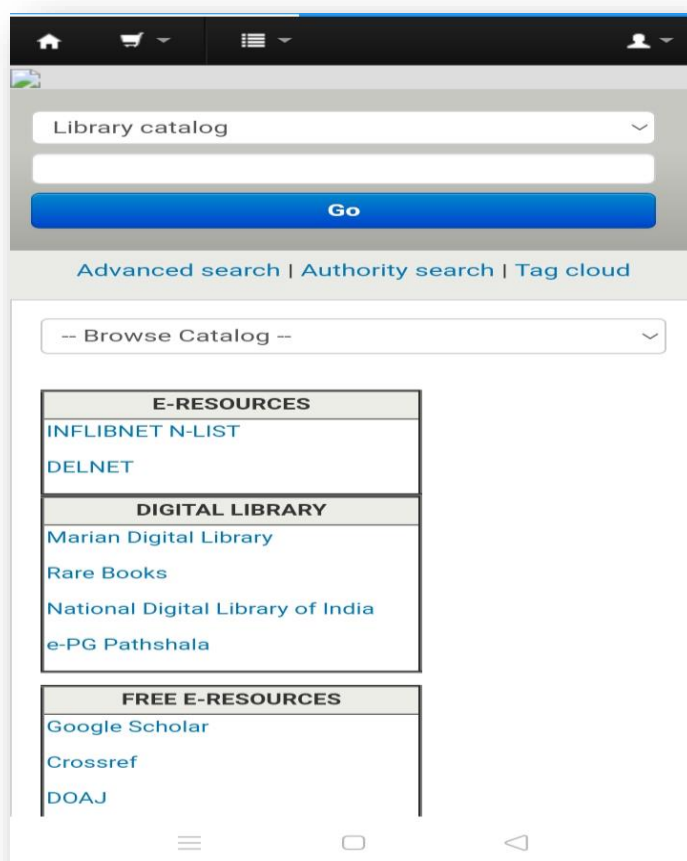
Library catalog

Go

Advanced search | Authority search | Tag cloud

-- Browse Catalog --

| E-RESOURCES |
|---|
| INFLIBNET N-LIST |
| DELNET |

| DIGITAL LIBRARY |
|---|
| Marian Digital Library |
| Rare Books |
| National Digital Library of India |
| e-PG Pathshala |

| FREE E-RESOURCES |
|---|
| Google Scholar |
| Crossref |
| DOAJ |